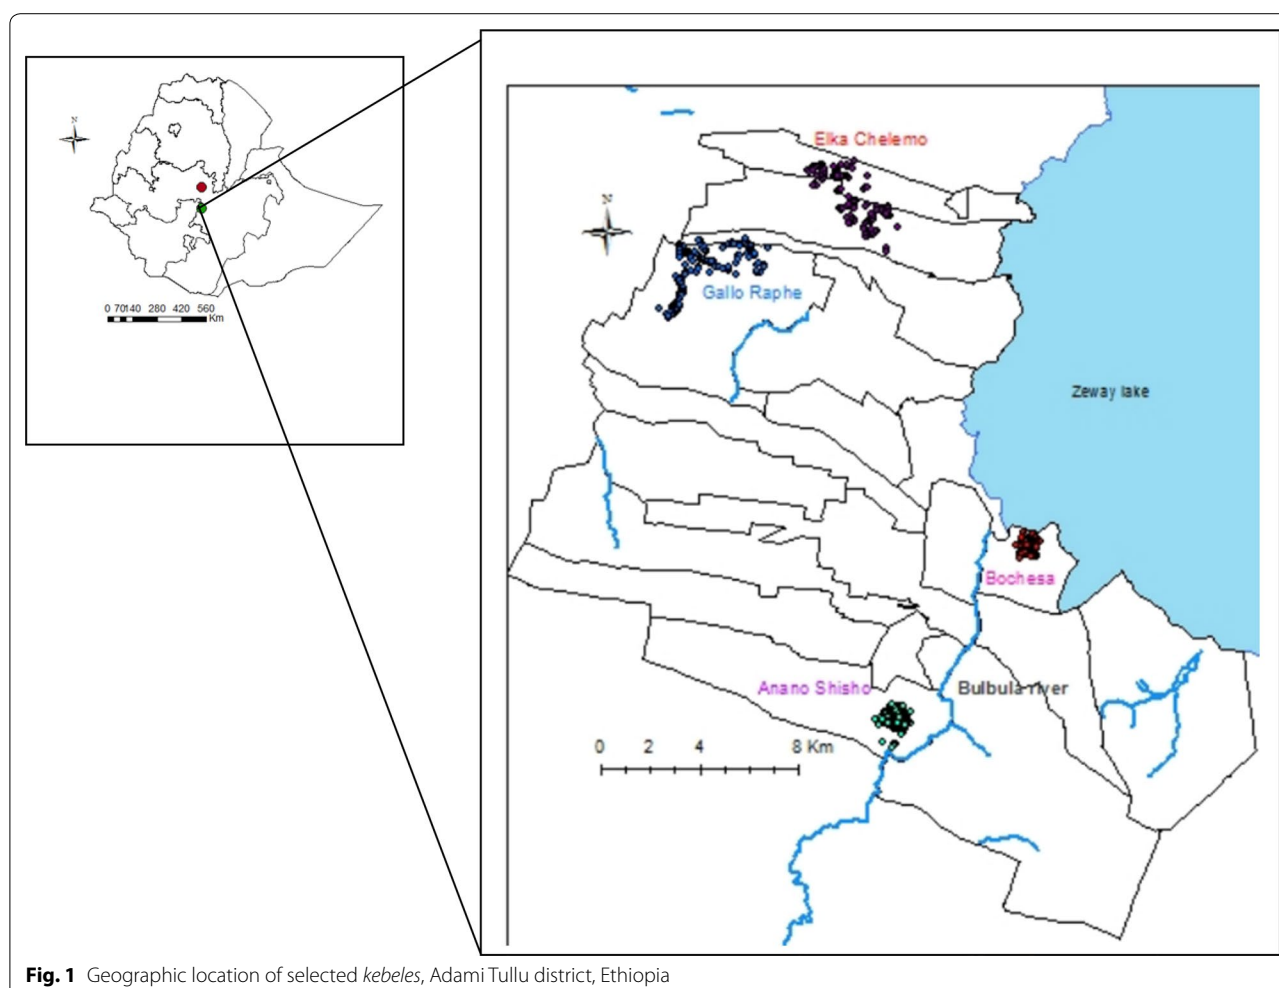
N

0 70140 280 420 560
Km

N

Elka Chelemo

Gallo Raphe

Zeway lake

Bochesa

Anano Shisho

Bulbula river

0 2 4 8 Km

**Fig. 1** Geographic location of selected *kebeles*, Adami Tullu district, Ethiopia